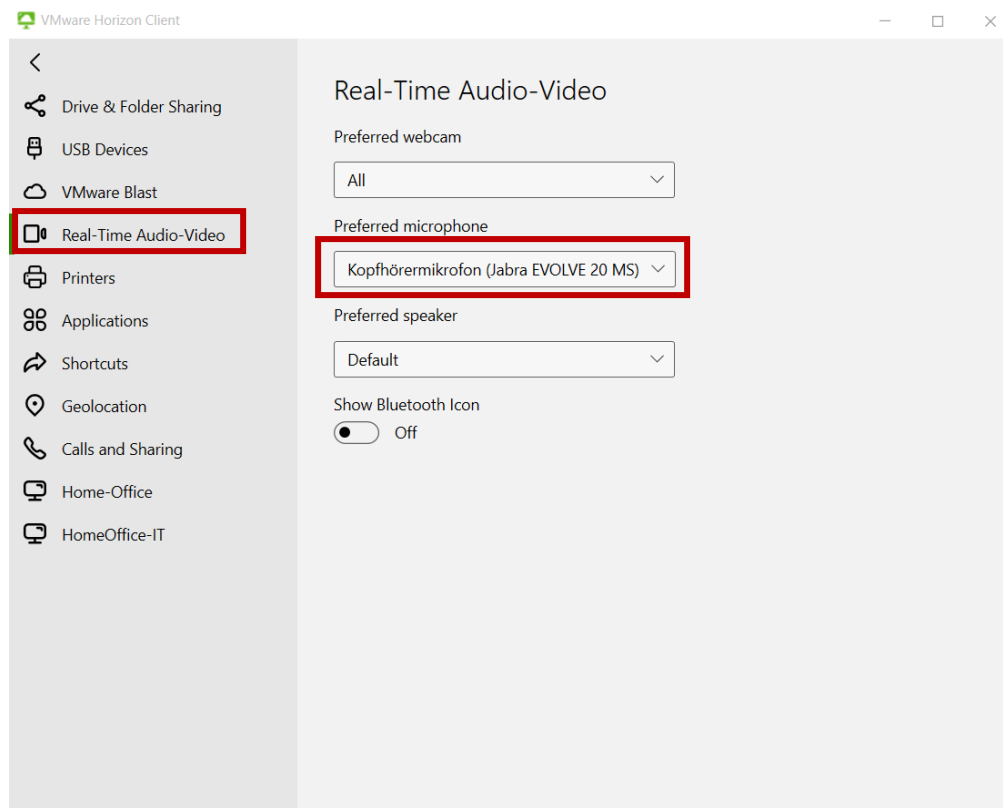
VMware Horizon Client

Drive & Folder Sharing
USB Devices
VMware Blast
Real-Time Audio-Video
Printers
Applications
Shortcuts
Geolocation
Calls and Sharing
Home-Office
HomeOffice-IT

Real-Time Audio-Video

Preferred webcam
All

Preferred microphone
Kopfhörermikrofon (Jabra EVOLVE 20 MS)

Preferred speaker
Default

Show Bluetooth Icon
Off